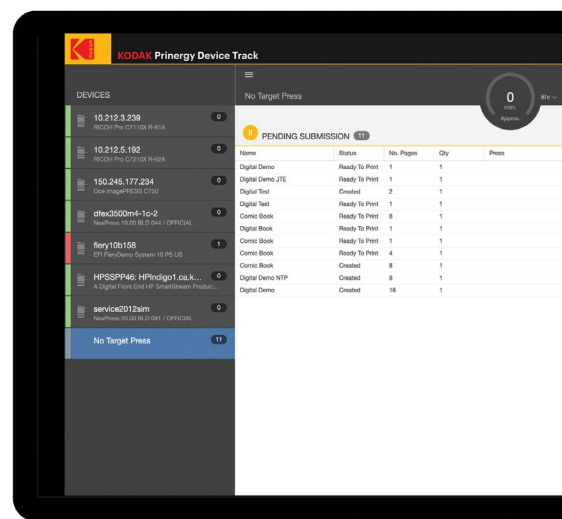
KODAK Prinergy Device Track

DEVICES

10.212.3.239
RICOH Pro C7110X R-61A
0

10.212.5.192
RICOH Pro C7210X R-62A
0

150.245.177.234
Oce imagePRESS C750
0

dfex3500m4-1c-2
NexPress 18.50 BLD 044 / OFFICIAL
0

fiery10b158
EFI FieryDemo System 10 PS US
1

HPSSPP46: HPIndigo1.ca.k...
A Digital Front End HP SmartStream Produc...
0

service2012sim
NexPress 20.00 BLD 081 / OFFICIAL
0

No Target Press
11

No Target Press

0
min.
Approx.

8hr

PENDING SUBMISSION 11

| Name | Status | No. Pages | Qty | Press |
|---|---|---|---|---|
| Digital Demo | Ready To Print | 1 | 1 | |
| Digital Demo JTE | Ready To Print | 1 | 1 | |
| Digital Test | Created | 2 | 1 | |
| Digital Test | Ready To Print | 1 | 1 | |
| Comic Book | Ready To Print | 8 | 1 | |
| Digital Book | Ready To Print | 1 | 1 | |
| Comic Book | Ready To Print | 1 | 1 | |
| Comic Book | Ready To Print | 4 | 1 | |
| Comic Book | Created | 8 | 1 | |
| Digital Demo NTP | Created | 8 | 1 | |
| Digital Demo | Created | 16 | 1 | |